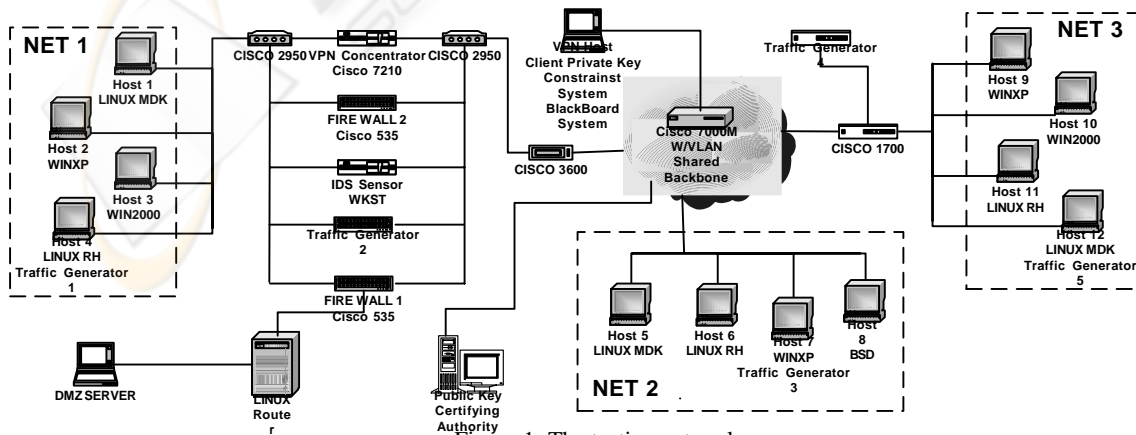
NET 1

Host 1
LINUX MDK

Host 2
WINXP

Host 3
WIN2000

Host 4
LINUX RH
Traffic Generator
1

CISCO 2950

VPN Concentrator
Cisco 7210

CISCO 2950

FIRE WALL 2
Cisco 535

IDS Sensor
WKST

Traffic Generator
2

FIRE WALL 1
Cisco 535

DMZ SERVER

LINUX
Route
r

VPN Host
Client Private Key
Constrainst
System
BlackBoard
System

CISCO 3600

Cisco 7000M
W/VLAN
Shared
Backbone

Public Key
Certifying
Authority

Traffic Generator
4

CISCO 1700

NET 3

Host 9
WINXP

Host 10
WIN2000

Host 11
LINUX RH

Host 12
LINUX MDK
Traffic Generator
5

Host 5
LINUX MDK

Host 6
LINUX RH

Host 7
WINXP
Traffic Generator
3

Host
8
BSD

NET 2

Figure 1: The testing network